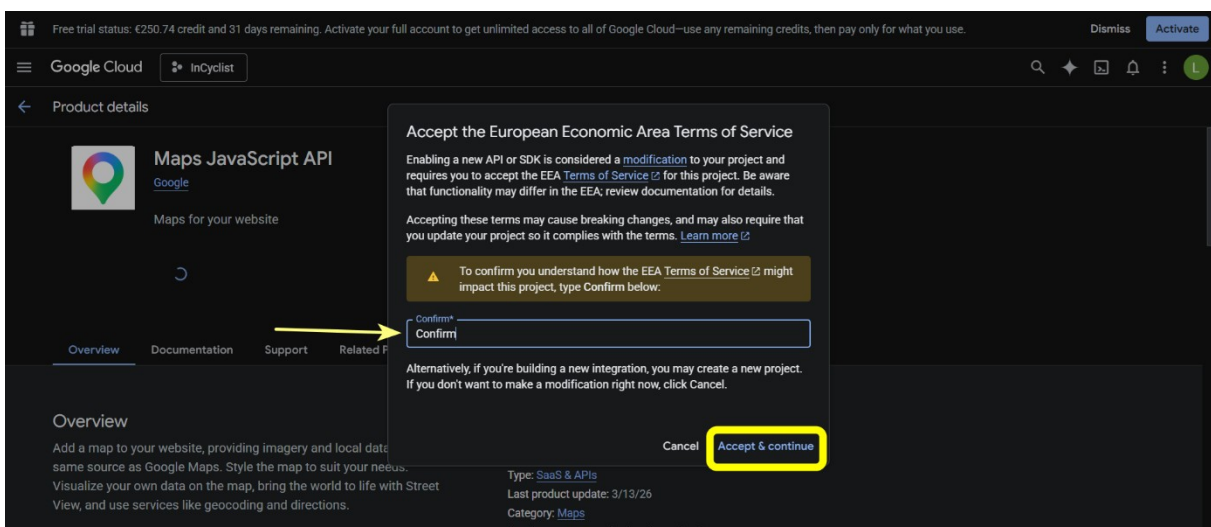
Free trial status: €250.74 credit and 31 days remaining. Activate your full account to get unlimited access to all of Google Cloud—use any remaining credits, then pay only for what you use.

Dismiss

Activate

Google Cloud

InCyclist

L

Product details

Maps JavaScript API

Google

Maps for your website

Overview

Documentation

Support

Related F

Overview

Add a map to your website, providing imagery and local data same source as Google Maps. Style the map to suit your needs. Visualize your own data on the map, bring the world to life with Street View, and use services like geocoding and directions.

Type: SaaS & APIs

Last product update: 3/13/26

Category: Maps

Accept the European Economic Area Terms of Service

Enabling a new API or SDK is considered a modification to your project and requires you to accept the EEA Terms of Service for this project. Be aware that functionality may differ in the EEA; review documentation for details.

Accepting these terms may cause breaking changes, and may also require that you update your project so it complies with the terms. Learn more

To confirm you understand how the EEA Terms of Service might impact this project, type Confirm below:

Confirm*

Confirm

Alternatively, if you're building a new integration, you may create a new project. If you don't want to make a modification right now, click Cancel.

Cancel

Accept & continue